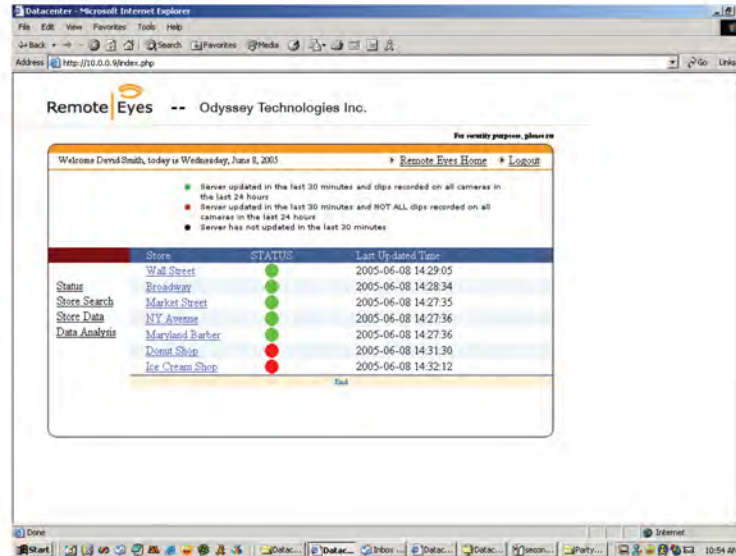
Datacenter - Microsoft Internet Explorer

File Edit View Favorites Tools Help

Back Search Favorites Media

Address http://10.0.0.9/index.php

Go Links

Remote Eyes -- Odyssey Technologies Inc.

For security purposes, please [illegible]

Welcome David Smith, today is Wednesday, June 8, 2005

Remote Eyes Home Logout

Server updated in the last 30 minutes and clips recorded on all cameras in the last 24 hours

Server updated in the last 30 minutes and NOT ALL clips recorded on all cameras in the last 24 hours

Server has not updated in the last 30 minutes

Status
Store Search
Store Data
Data Analysis

| Store | STATUS | Last Updated Time |
|---|---|---|
| Wall Street | | 2005-06-08 14:29:05 |
| Broadway | | 2005-06-08 14:28:34 |
| Market Street | | 2005-06-08 14:27:35 |
| NY Avenue | | 2005-06-08 14:27:36 |
| Maryland Barber | | 2005-06-08 14:27:36 |
| Donut Shop | | 2005-06-08 14:31:30 |
| Ice Cream Shop | | 2005-06-08 14:32:12 |

End

Done

Internet

Start Datac... Datac... Inbox ... Datac... Datac... secon... Party... 10:54 AM